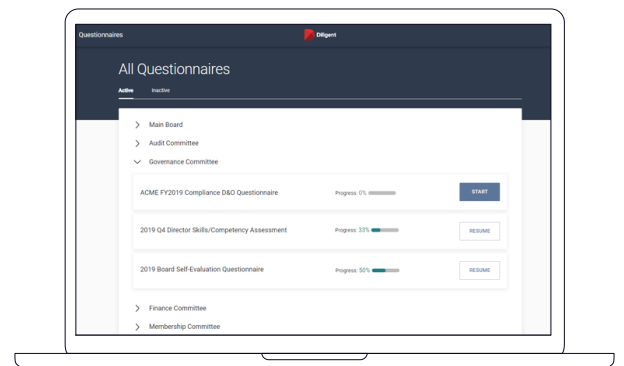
Questionnaires

Diligent

All Questionnaires

Active Inactive

Main Board

Audit Committee

Governance Committee

ACME FY2019 Compliance D&O Questionnaire Progress: 0% START

2019 Q4 Director Skills/Competency Assessment Progress: 33% RESUME

2019 Board Self-Evaluation Questionnaire Progress: 50% RESUME

Finance Committee

Membership Committee